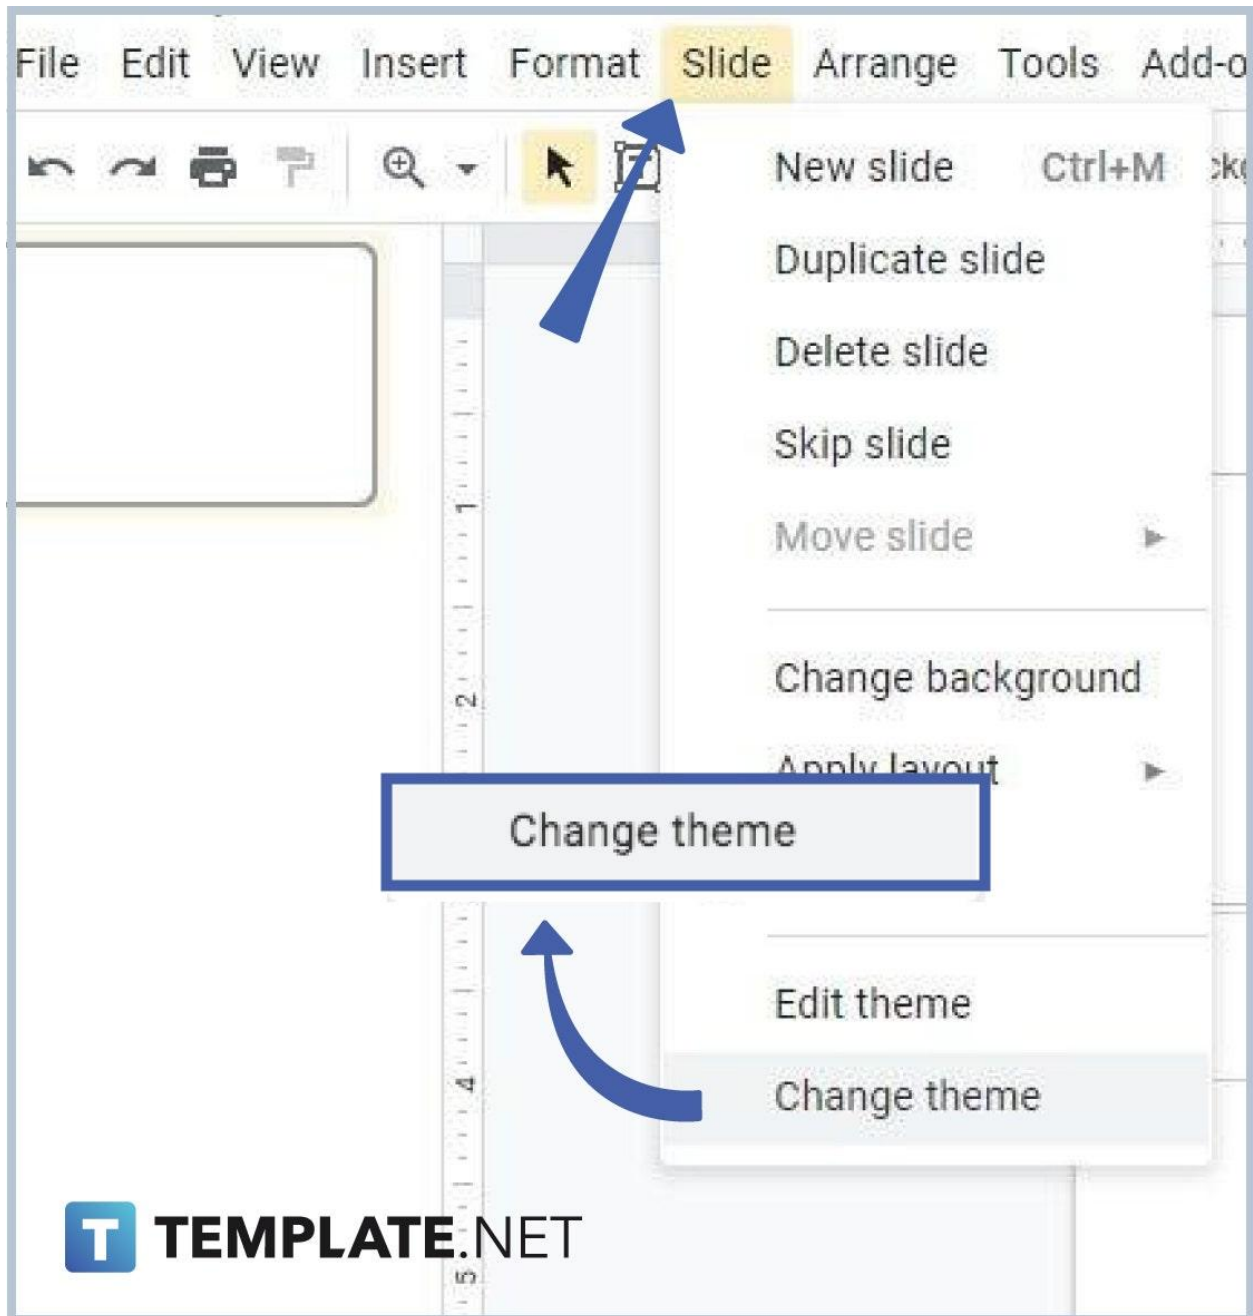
File Edit View Insert Format Slide Arrange Tools Add-o

New slide Ctrl+M

Duplicate slide

Delete slide

Skip slide

Move slide ▸

Change background

Apply layout ▸

Change theme

Edit theme

Change theme

1

2

4

5

T TEMPLATE.NET